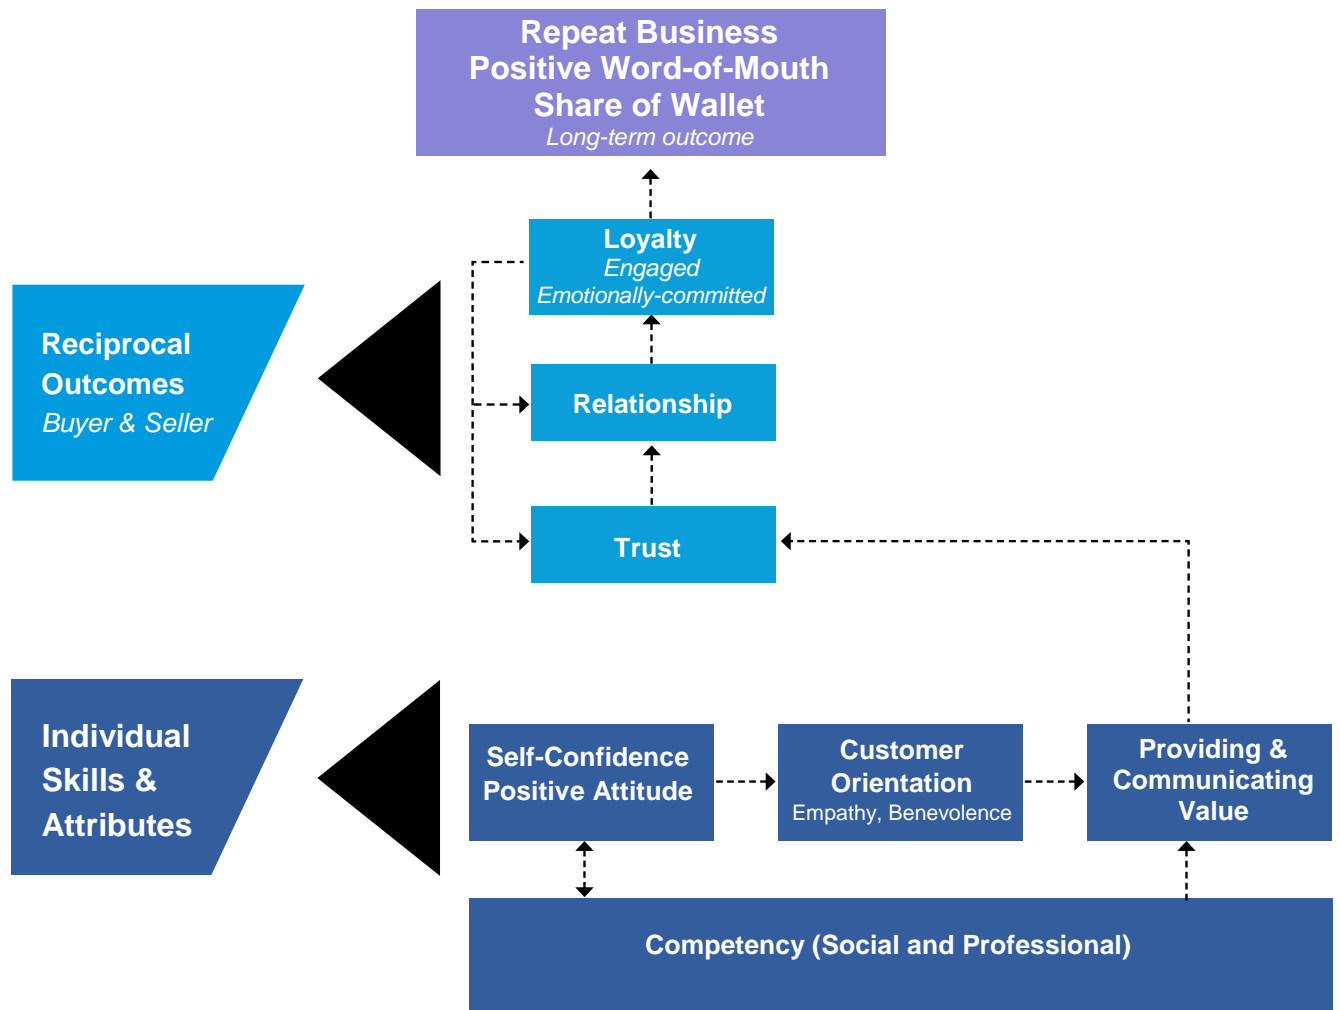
Repeat Business
Positive Word-of-Mouth
Share of Wallet
Long-term outcome

Loyalty
Engaged
Emotionally-committed

Reciprocal Outcomes
Buyer & Seller

Relationship

Trust

Individual Skills & Attributes

Self-Confidence
Positive Attitude

Customer Orientation
Empathy, Benevolence

Providing & Communicating Value

Competency (Social and Professional)